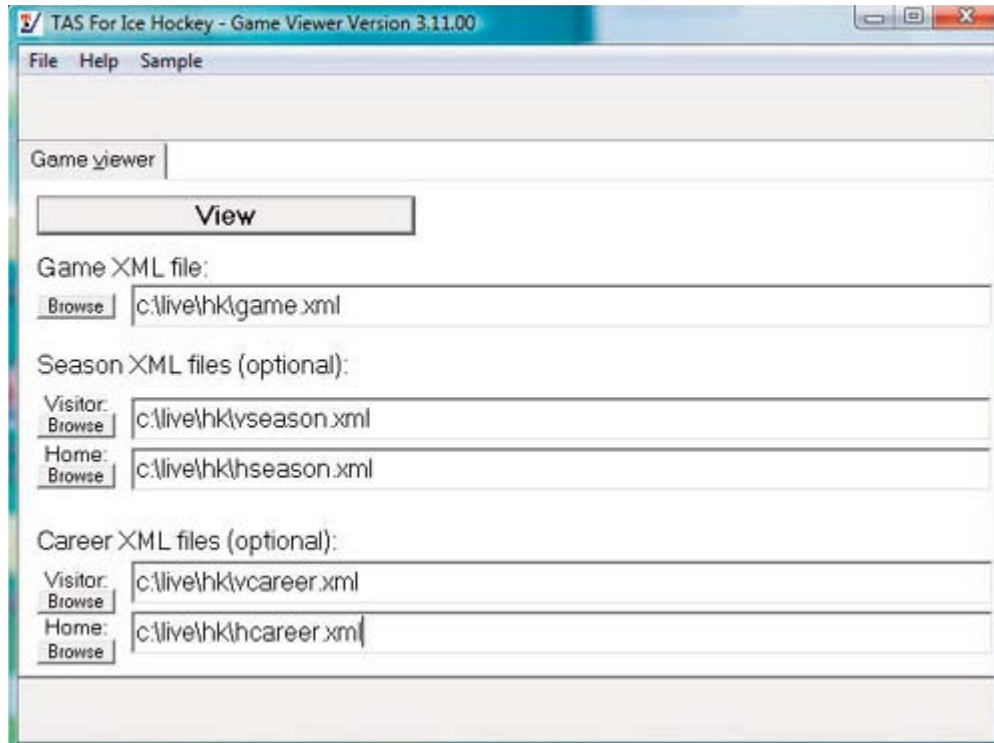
TAS For Ice Hockey - Game Viewer Version 3.11.00

File Help Sample

Game viewer

View

Game XML file:

Browse c:\live\hk\game.xml

Season XML files (optional):

Visitor: Browse c:\live\hk\vseason.xml

Home: Browse c:\live\hk\hseason.xml

Career XML files (optional):

Visitor: Browse c:\live\hk\vcareer.xml

Home: Browse c:\live\hk\hcareer.xml